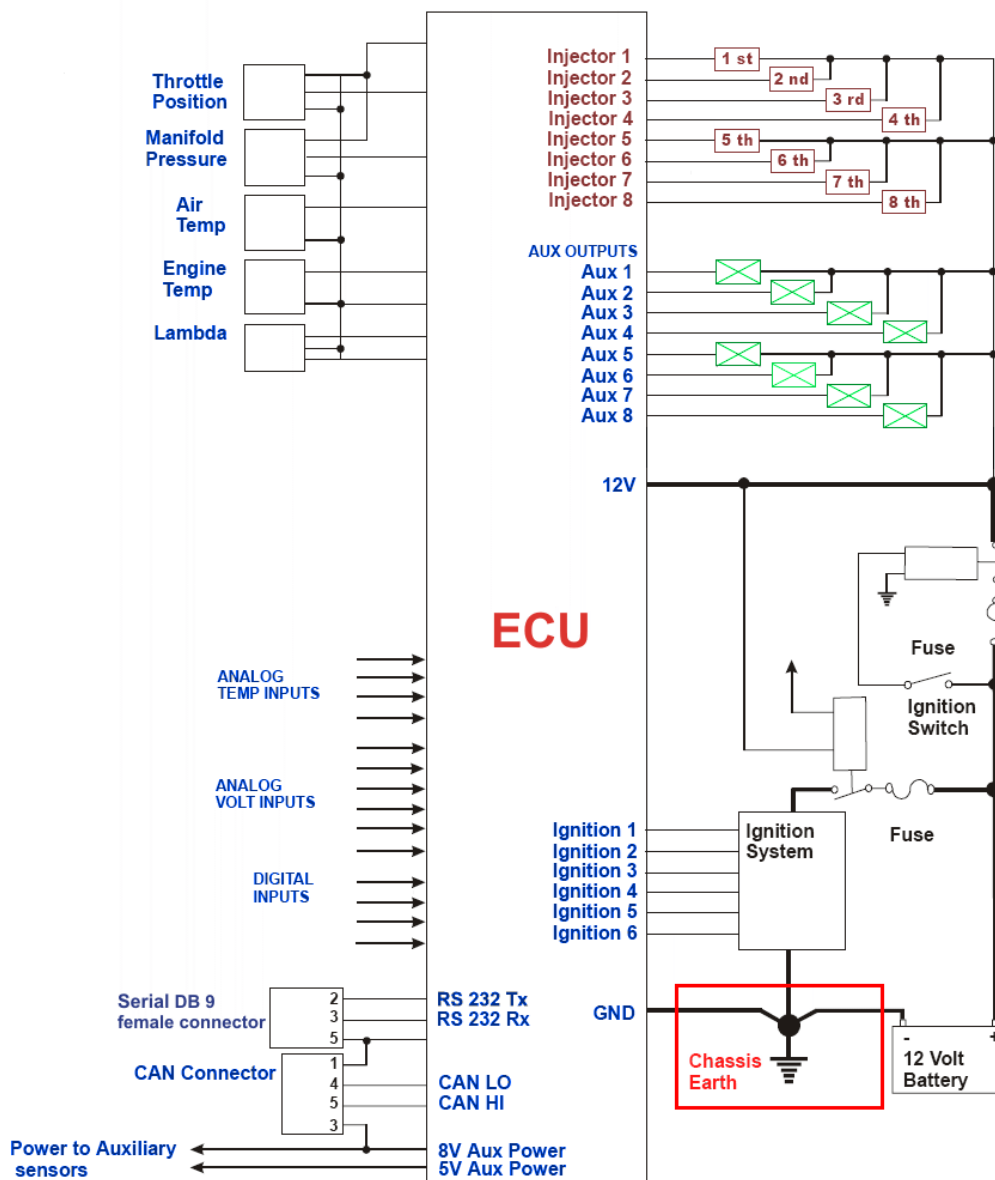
Throttle Position
Manifold Pressure
Air Temp
Engine Temp
Lambda

Injector 1
Injector 2
Injector 3
Injector 4
Injector 5
Injector 6
Injector 7
Injector 8

1 st
2 nd
3 rd
4 th
5 th
6 th
7 th
8 th

AUX OUTPUTS
Aux 1
Aux 2
Aux 3
Aux 4
Aux 5
Aux 6
Aux 7
Aux 8

12V

ECU

Fuse
Ignition Switch

ANALOG TEMP INPUTS
ANALOG VOLT INPUTS
DIGITAL INPUTS

Ignition 1
Ignition 2
Ignition 3
Ignition 4
Ignition 5
Ignition 6

Ignition System

Fuse

Serial DB 9 female connector
2
3
5
RS 232 Tx
RS 232 Rx

GND

CAN Connector
1
4
5
3
CAN LO
CAN HI

Chassis Earth

-
+
12 Volt Battery

Power to Auxiliary sensors
8V Aux Power
5V Aux Power